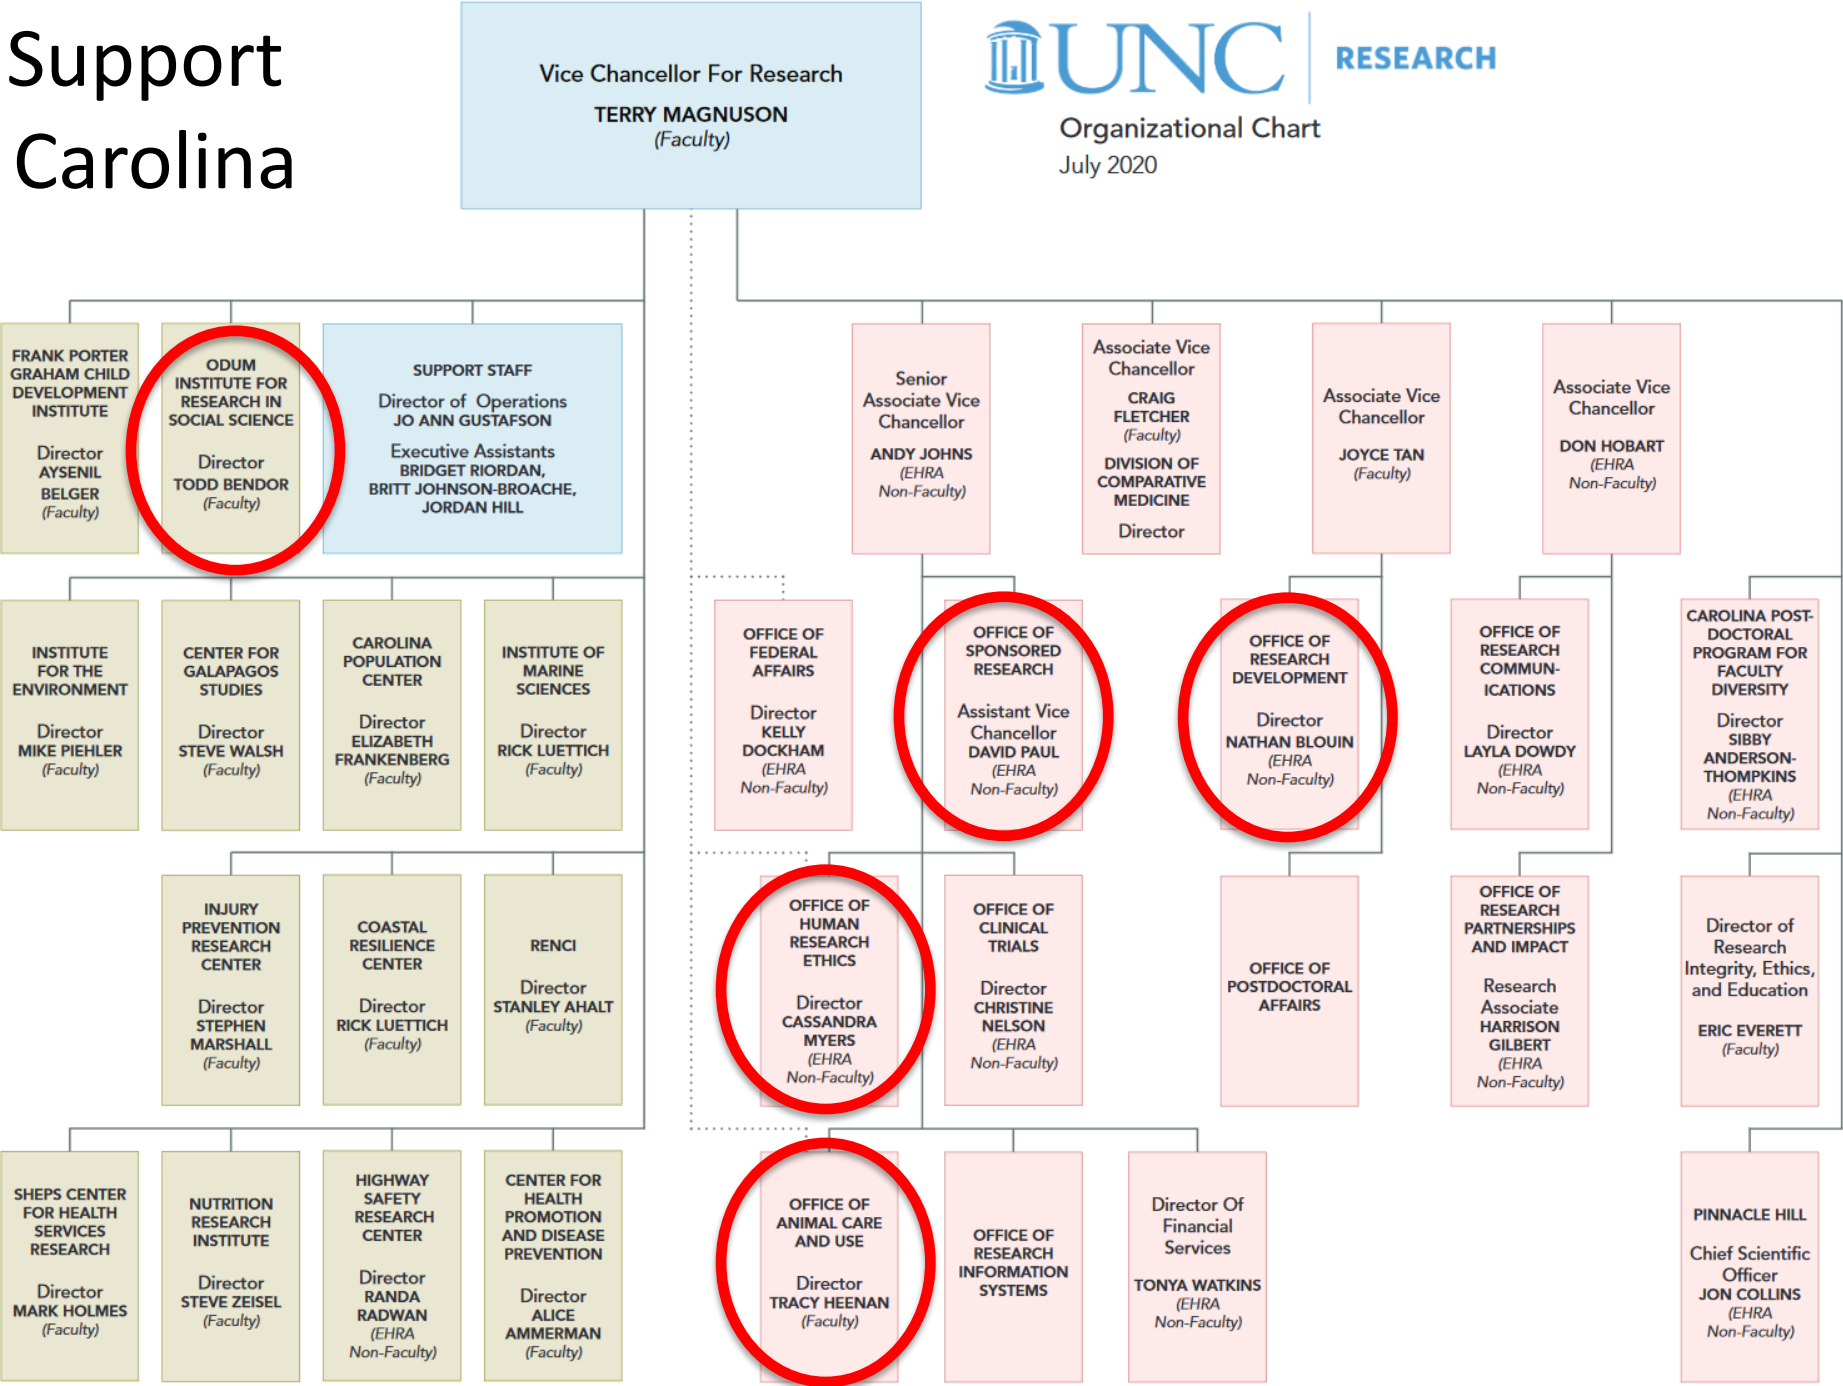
Support Carolina

Vice Chancellor For Research
TERRY MAGNUSON
(Faculty)

UNC RESEARCH
Organizational Chart
July 2020

FRANK PORTER GRAHAM CHILD DEVELOPMENT INSTITUTE
Director
AYSENIL BELGER
(Faculty)

ODUM INSTITUTE FOR RESEARCH IN SOCIAL SCIENCE
Director
TODD BENDOR
(Faculty)

SUPPORT STAFF
Director of Operations
JO ANN GUSTAFSON
Executive Assistants
BRIDGET RIORDAN, BRITT JOHNSON-BROACHE, JORDAN HILL

Senior Associate Vice Chancellor
ANDY JOHNS
(EHRA Non-Faculty)

Associate Vice Chancellor
CRAIG FLETCHER
(Faculty)
DIVISION OF COMPARATIVE MEDICINE
Director

Associate Vice Chancellor
JOYCE TAN
(Faculty)

Associate Vice Chancellor
DON HOBART
(EHRA Non-Faculty)

INSTITUTE FOR THE ENVIRONMENT
Director
MIKE PIEHLER
(Faculty)

CENTER FOR GALAPAGOS STUDIES
Director
STEVE WALSH
(Faculty)

CAROLINA POPULATION CENTER
Director
ELIZABETH FRANKENBERG
(Faculty)

INSTITUTE OF MARINE SCIENCES
Director
RICK LUETTICH
(Faculty)

OFFICE OF FEDERAL AFFAIRS
Director
KELLY DOCKHAM
(EHRA Non-Faculty)

OFFICE OF SPONSORED RESEARCH
Assistant Vice Chancellor
DAVID PAUL
(EHRA Non-Faculty)

OFFICE OF RESEARCH DEVELOPMENT
Director
NATHAN BLOUIN
(EHRA Non-Faculty)

OFFICE OF RESEARCH COMMUN-ICATIONS
Director
LAYLA DOWDY
(EHRA Non-Faculty)

CAROLINA POST-DOCTORAL PROGRAM FOR FACULTY DIVERSITY
Director
SIBBY ANDERSON-THOMPKINS
(EHRA Non-Faculty)

INJURY PREVENTION RESEARCH CENTER
Director
STEPHEN MARSHALL
(Faculty)

COASTAL RESILIENCE CENTER
Director
RICK LUETTICH
(Faculty)

RENCI
Director
STANLEY AHALT
(Faculty)

OFFICE OF HUMAN RESEARCH ETHICS
Director
CASSANDRA MYERS
(EHRA Non-Faculty)

OFFICE OF CLINICAL TRIALS
Director
CHRISTINE NELSON
(EHRA Non-Faculty)

OFFICE OF POSTDOCTORAL AFFAIRS

OFFICE OF RESEARCH PARTNERSHIPS AND IMPACT
Research Associate
HARRISON GILBERT
(EHRA Non-Faculty)

Director of Research Integrity, Ethics, and Education
ERIC EVERETT
(Faculty)

SHEPS CENTER FOR HEALTH SERVICES RESEARCH
Director
MARK HOLMES
(Faculty)

NUTRITION RESEARCH INSTITUTE
Director
STEVE ZEISEL
(Faculty)

HIGHWAY SAFETY RESEARCH CENTER
Director
RANDA RADWAN
(EHRA Non-Faculty)

CENTER FOR HEALTH PROMOTION AND DISEASE PREVENTION
Director
ALICE AMMERMAN
(Faculty)

OFFICE OF ANIMAL CARE AND USE
Director
TRACY HEENAN
(Faculty)

OFFICE OF RESEARCH INFORMATION SYSTEMS

Director Of Financial Services
TONYA WATKINS
(EHRA Non-Faculty)

PINNACLE HILL
Chief Scientific Officer
JON COLLINS
(EHRA Non-Faculty)